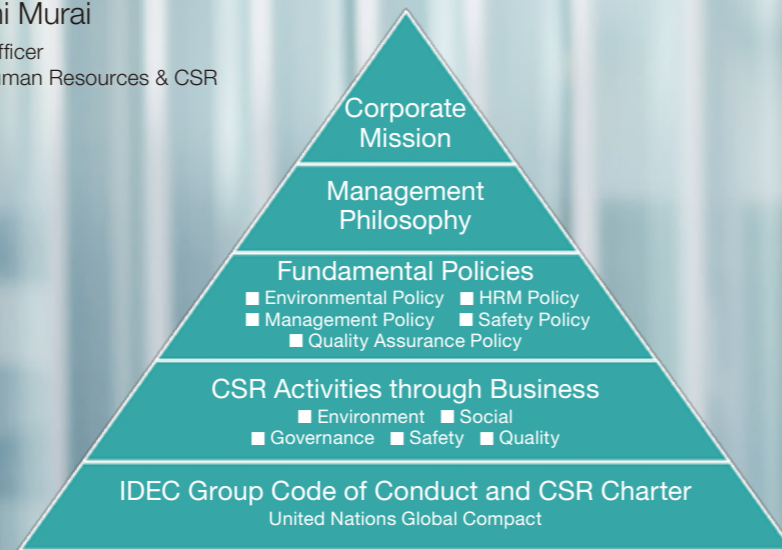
i Murai
fficer
man Resources & CSR

Corporate Mission

Management Philosophy

Fundamental Policies
■ Environmental Policy ■ HRM Policy
■ Management Policy ■ Safety Policy
■ Quality Assurance Policy

CSR Activities through Business
■ Environment ■ Social
■ Governance ■ Safety ■ Quality

IDEC Group Code of Conduct and CSR Charter
United Nations Global Compact